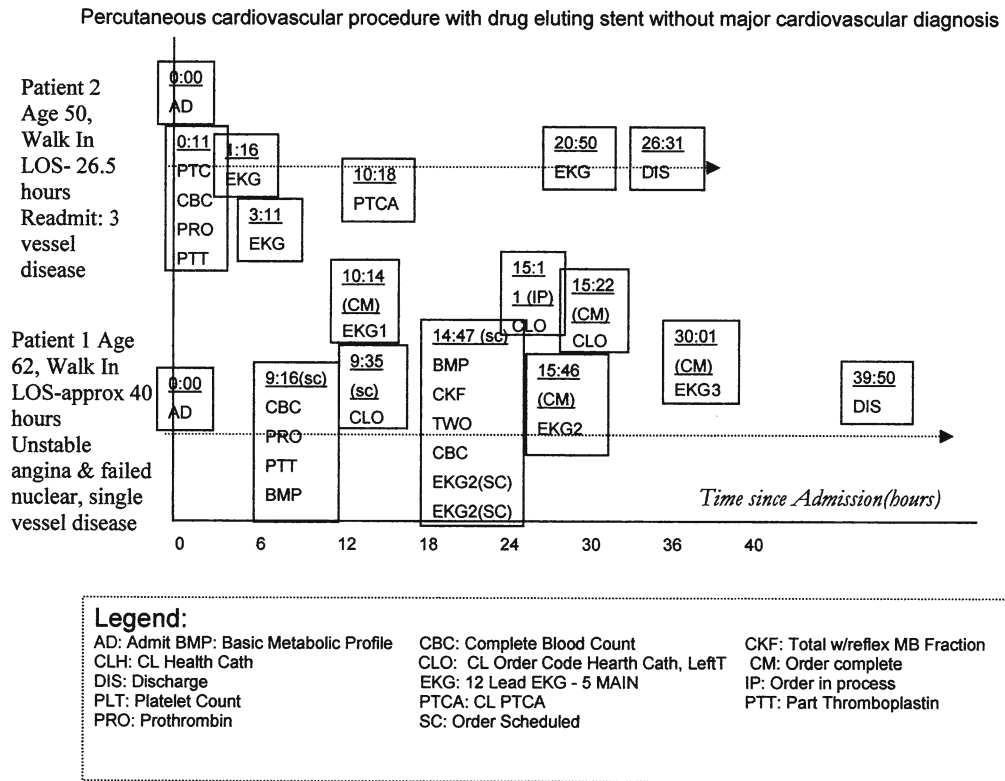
Percutaneous cardiovascular procedure with drug eluting stent without major cardiovascular diagnosis

Patient 2 Age 50, Walk In LOS- 26.5 hours Readmit: 3 vessel disease

0:00
AD

0:11
PTC
CBC
PRO
PTT

1:16
EKG

3:11
EKG

10:18
PTCA

20:50
EKG

26:31
DIS

10:14
(CM)
EKG1

15:1
1 (IP)
CLO

15:22
(CM)
CLO

Patient 1 Age 62, Walk In LOS-approx 40 hours Unstable angina & failed nuclear, single vessel disease

0:00
AD

9:16(sc)
CBC
PRO
PTT
BMP

9:35
(sc)
CLO

14:47 (sc)
BMP
CKF
TWO
CBC
EKG2(SC)
EKG2(SC)

15:46
(CM)
EKG2

30:01
(CM)
EKG3

39:50
DIS

Time since Admission(hours)

0 6 12 18 24 30 36 40

Legend:
AD: Admit BMP: Basic Metabolic Profile
CLH: CL Health Cath
DIS: Discharge
PLT: Platelet Count
PRO: Prothrombin
CBC: Complete Blood Count
CLO: CL Order Code Hearth Cath, LeftT
EKG: 12 Lead EKG - 5 MAIN
PTCA: CL PTCA
SC: Order Scheduled
CKF: Total w/reflex MB Fraction
CM: Order complete
IP: Order in process
PTT: Part Thromboplastin